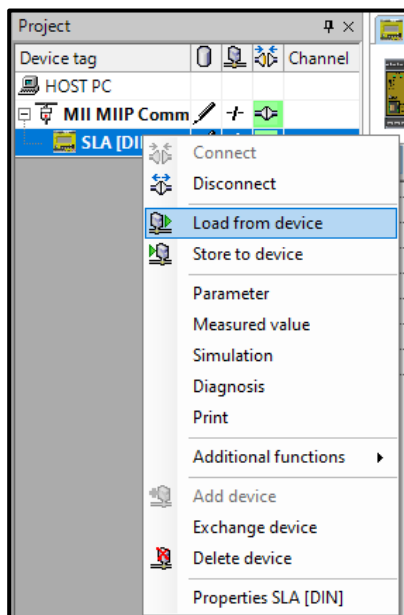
Project

| Device tag | | | | Channel |
|---|---|---|---|---|
| HOST PC | | | | |
| MII MIIP Comm | | | | |
| SLA [DI | | | | |

Connect
Disconnect
Load from device
Store to device
Parameter
Measured value
Simulation
Diagnosis
Print
Additional functions
Add device
Exchange device
Delete device
Properties SLA [DIN]